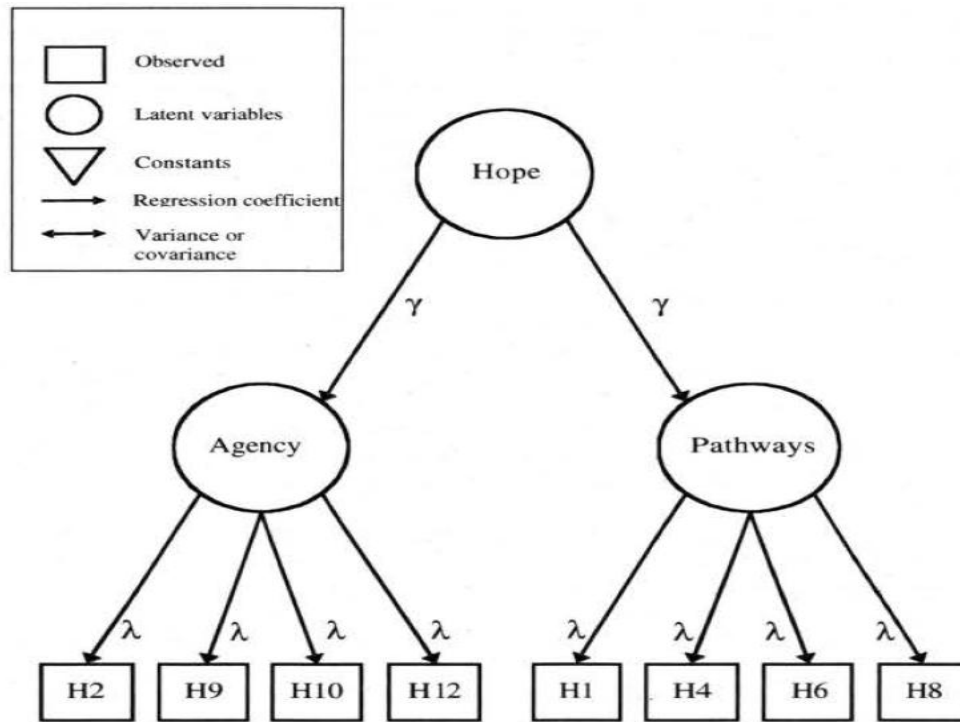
Observed
Latent variables
Constants
Regression coefficient
Variance or covariance

Hope

$\gamma$

$\gamma$

Agency

Pathways

$\lambda$ $\lambda$ $\lambda$ $\lambda$ $\lambda$ $\lambda$ $\lambda$ $\lambda$

H2 H9 H10 H12 H1 H4 H6 H8